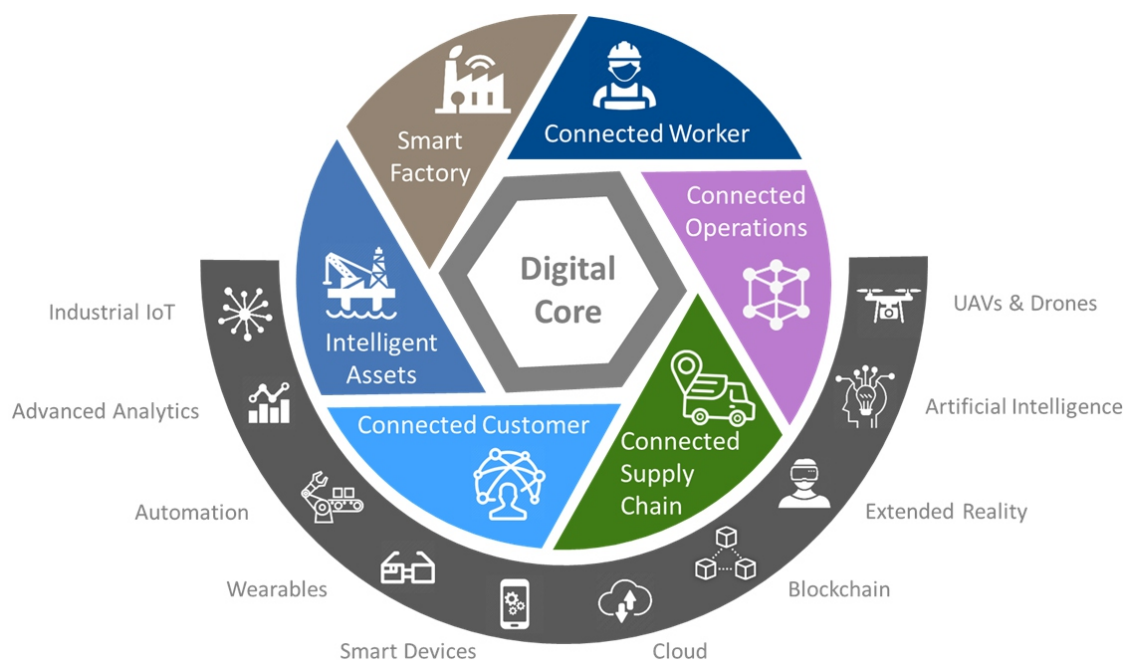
Smart Factory

Connected Worker

Connected Operations

Digital Core

Intelligent Assets

Connected Customer

Connected Supply Chain

Industrial IoT

Advanced Analytics

Automation

Wearables

Smart Devices

Cloud

Blockchain

Extended Reality

Artificial Intelligence

UAVs & Drones